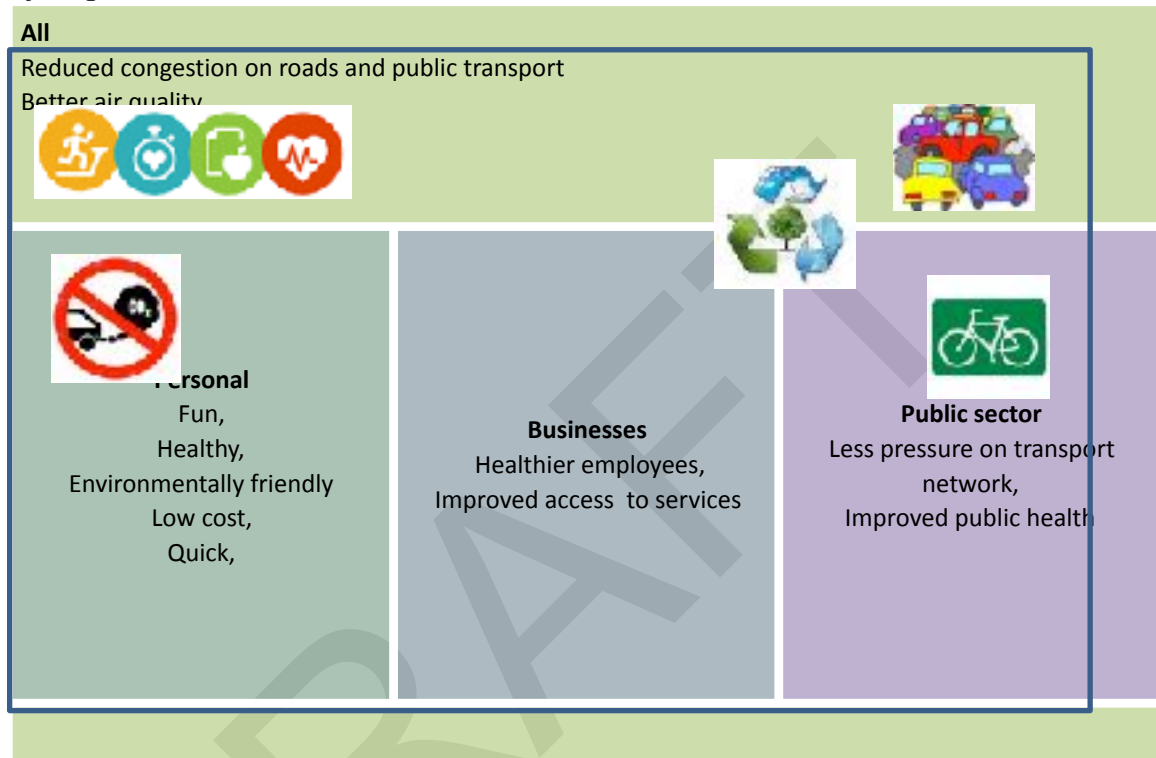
All
Reduced congestion on roads and public transport
Better air quality

Personal
Fun,
Healthy,
Environmentally friendly
Low cost,
Quick,

Businesses
Healthier employees,
Improved access to services

Public sector
Less pressure on transport network,
Improved public health

DRAFT